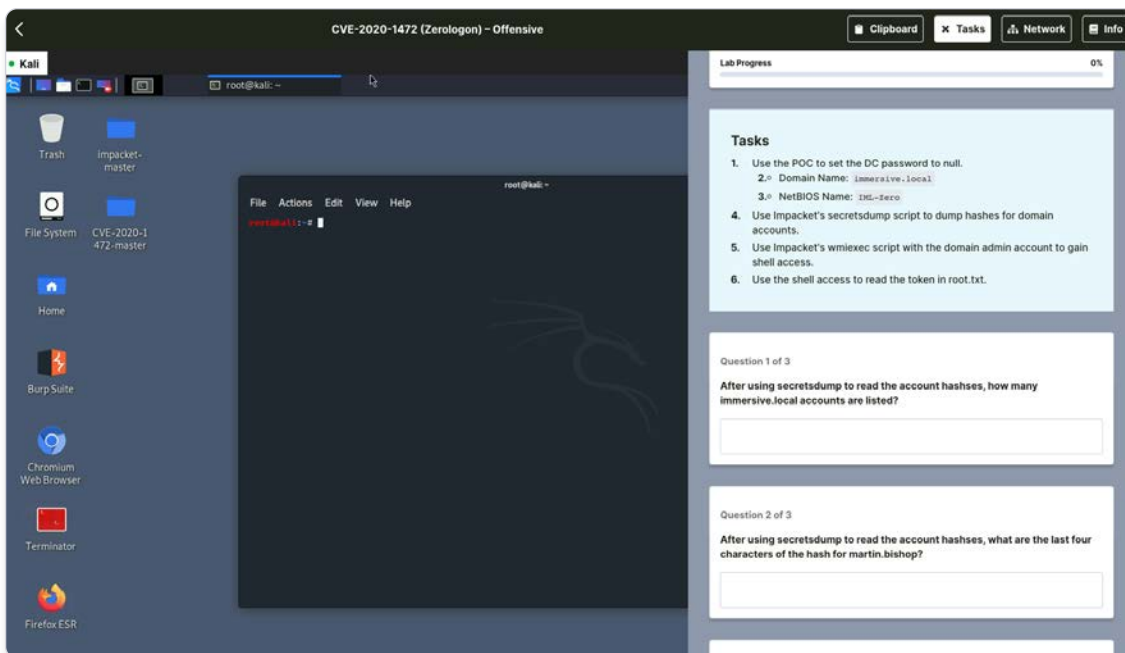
CVE-2020-1472 (Zerologon) – Offensive

Clipboard
× Tasks
Network
Info

Kali

root@kali: ~

Trash
impacket-master
File System
CVE-2020-1472-master
Home
Burp Suite
Chromium Web Browser
Terminator
Firefox ESR

root@kali: ~
File Actions Edit View Help
root@kali:~#

Lab Progress
0%

Tasks

1. Use the POC to set the DC password to null.
2. Domain Name: immersive.local
3. NetBIOS Name: IML-Zero
4. Use Impacket's secretsdump script to dump hashes for domain accounts.
5. Use Impacket's wmiexec script with the domain admin account to gain shell access.
6. Use the shell access to read the token in root.txt.

Question 1 of 3
After using secretsdump to read the account hashses, how many immersive.local accounts are listed?

Question 2 of 3
After using secretsdump to read the account hashses, what are the last four characters of the hash for martin.bishop?